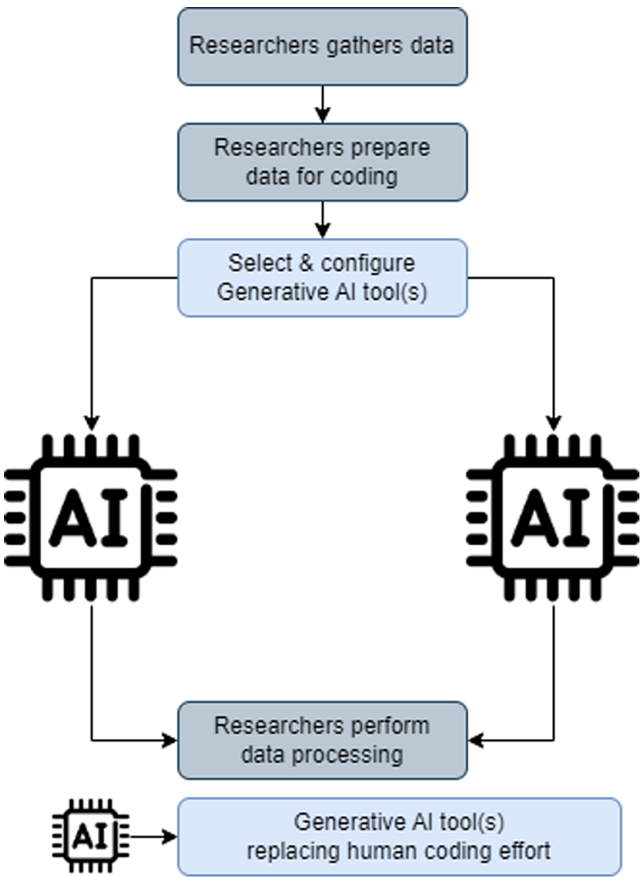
Researchers gathers data

Researchers prepare data for coding

Select & configure Generative AI tool(s)

AI

AI

Researchers perform data processing

AI

Generative AI tool(s) replacing human coding effort